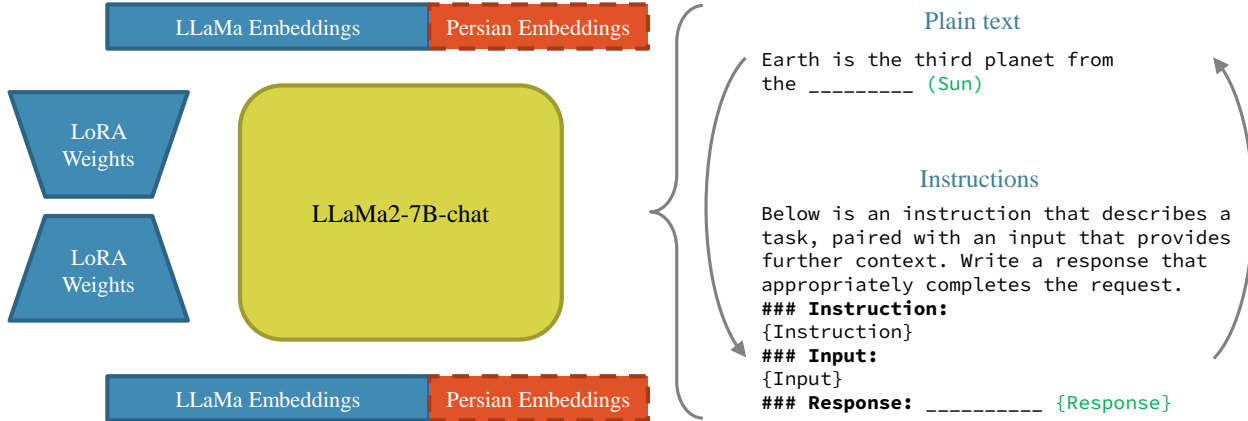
LLaMa Embeddings
Persian Embeddings

LoRA Weights

LoRA Weights

LLaMa2-7B-chat

LLaMa Embeddings
Persian Embeddings

Plain text

Earth is the third planet from the _________ (Sun)

Instructions

Below is an instruction that describes a task, paired with an input that provides further context. Write a response that appropriately completes the request.
**### Instruction:**
{Instruction}
**### Input:**
{Input}
**### Response:** __________ {Response}